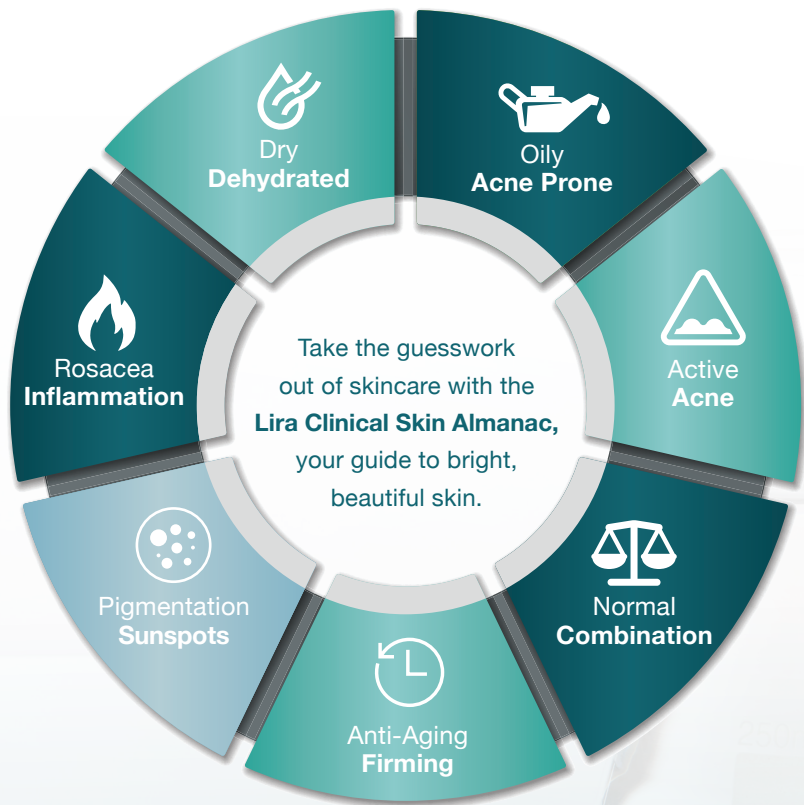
Dry
**Dehydrated**

Oily
**Acne Prone**

Active
**Acne**

Normal
**Combination**

Anti-Aging
**Firming**

Pigmentation
**Sunspots**

Rosacea
**Inflammation**

Take the guesswork out of skincare with the **Lira Clinical Skin Almanac,** your guide to bright, beautiful skin.